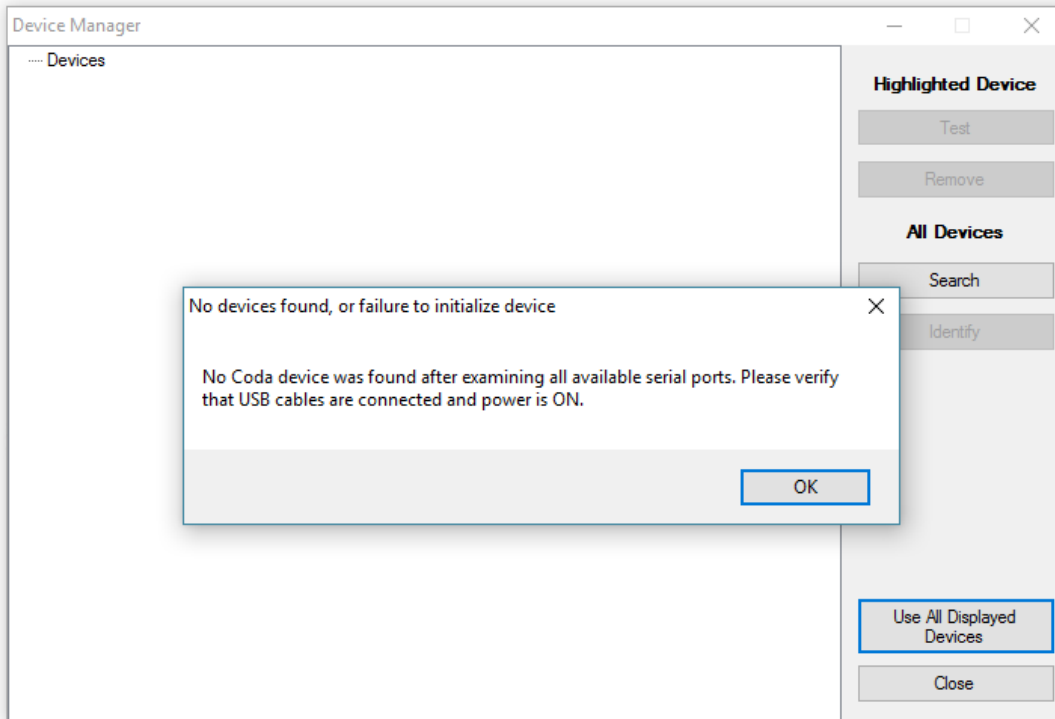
Device Manager

Devices

Highlighted Device

Test

Remove

All Devices

Search

Identify

No devices found, or failure to initialize device

No Coda device was found after examining all available serial ports. Please verify that USB cables are connected and power is ON.

OK

Use All Displayed Devices

Close